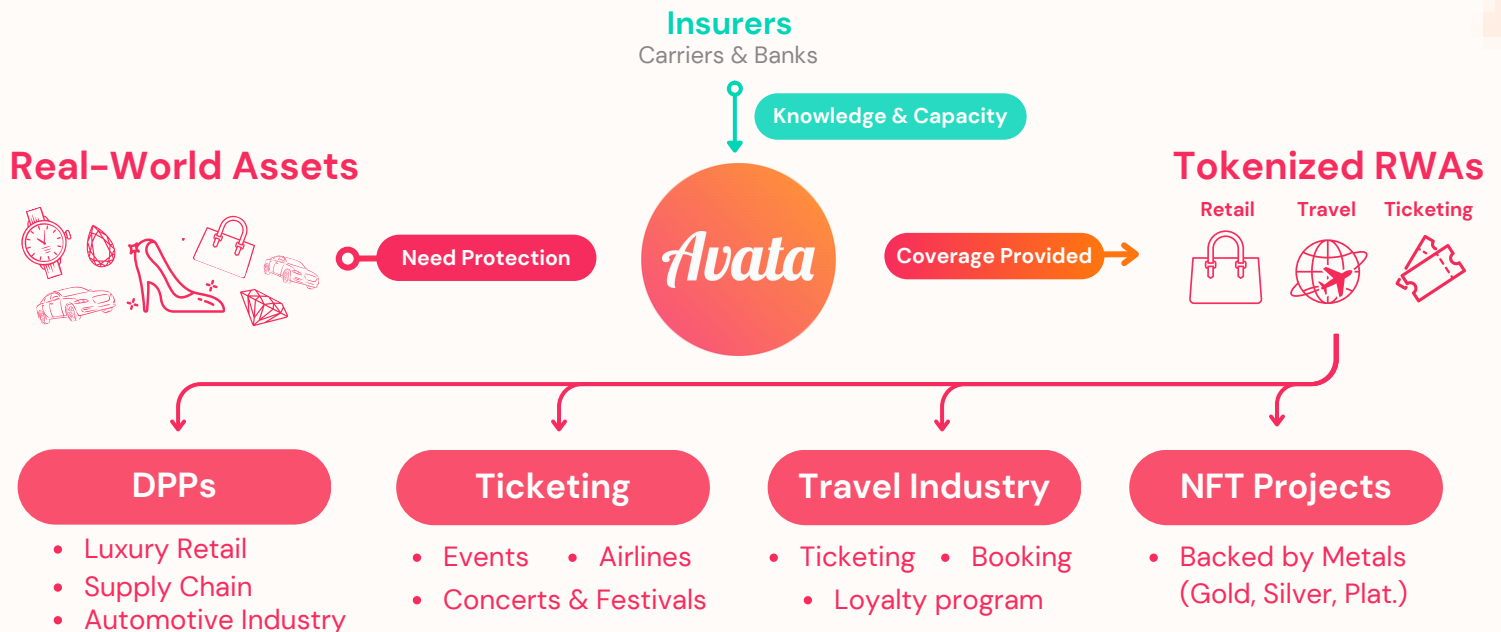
Insurers
Carriers & Banks

Knowledge & Capacity

Real-World Assets

Need Protection

Avata

Coverage Provided

Tokenized RWAs
Retail Travel Ticketing

DPPs
• Luxury Retail
• Supply Chain
• Automotive Industry

Ticketing
• Events • Airlines
• Concerts & Festivals

Travel Industry
• Ticketing • Booking
• Loyalty program

NFT Projects
• Backed by Metals (Gold, Silver, Plat.)